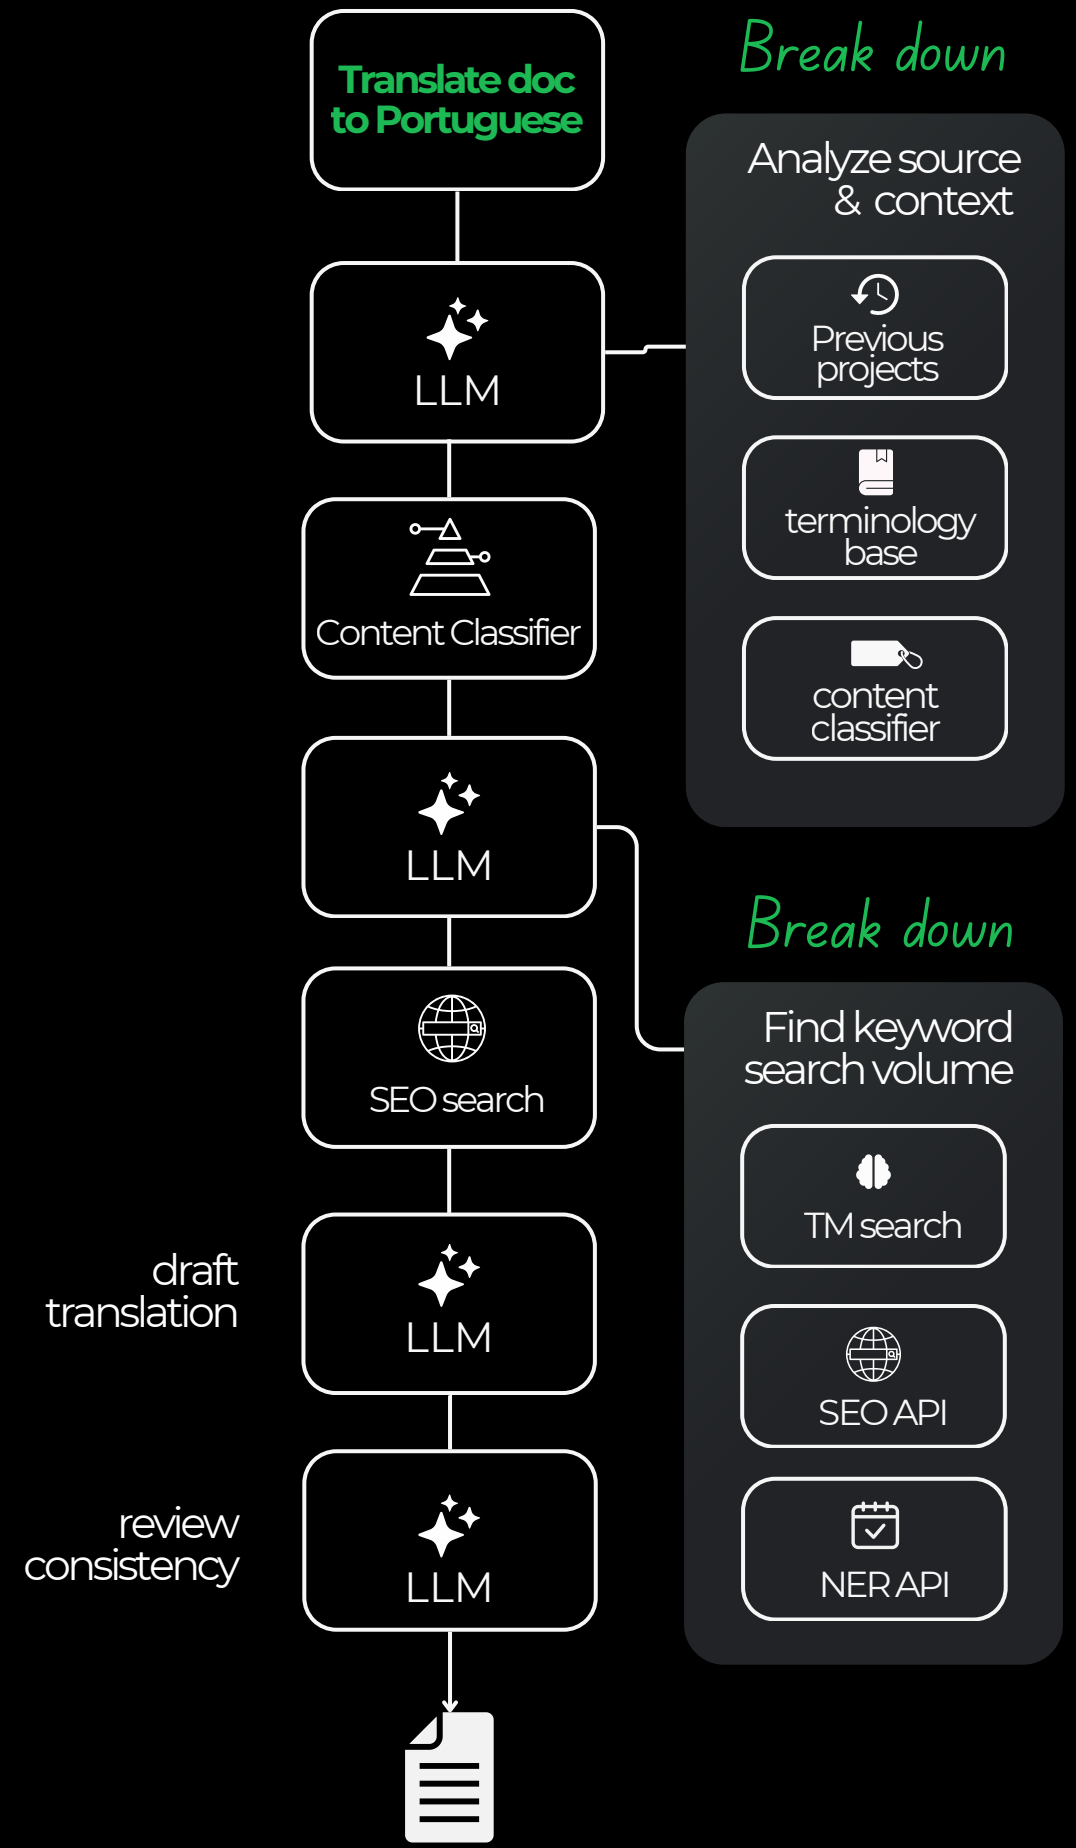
Translate doc to Portuguese

LLM

Content Classifier

LLM

SEO search

draft translation

LLM

review consistency

LLM

Break down

Analyze source & context

Previous projects

terminology base

content classifier

Break down

Find keyword search volume

TM search

SEO API

NER API